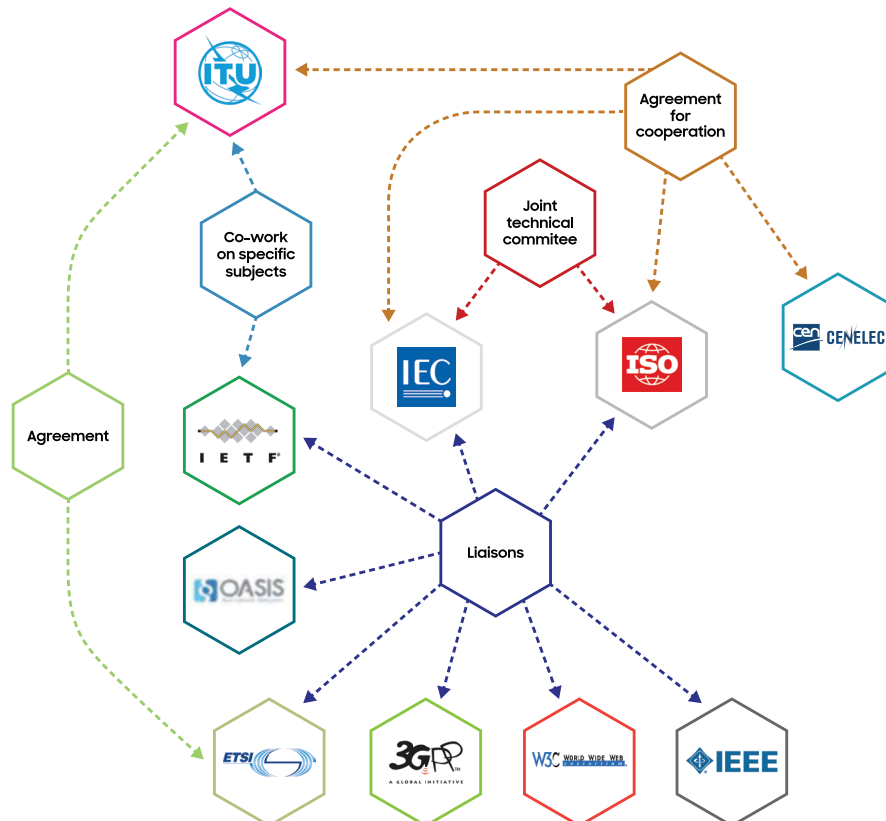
ITU

Agreement for cooperation

Joint technical commitee

Co-work on specific subjects

IEC

ISO

cen CENELEC

Agreement

IETF

Liaisons

OASIS

ETSI

3GPP
A GLOBAL INITIATIVE

W3C WORLD WIDE WEB

IEEE